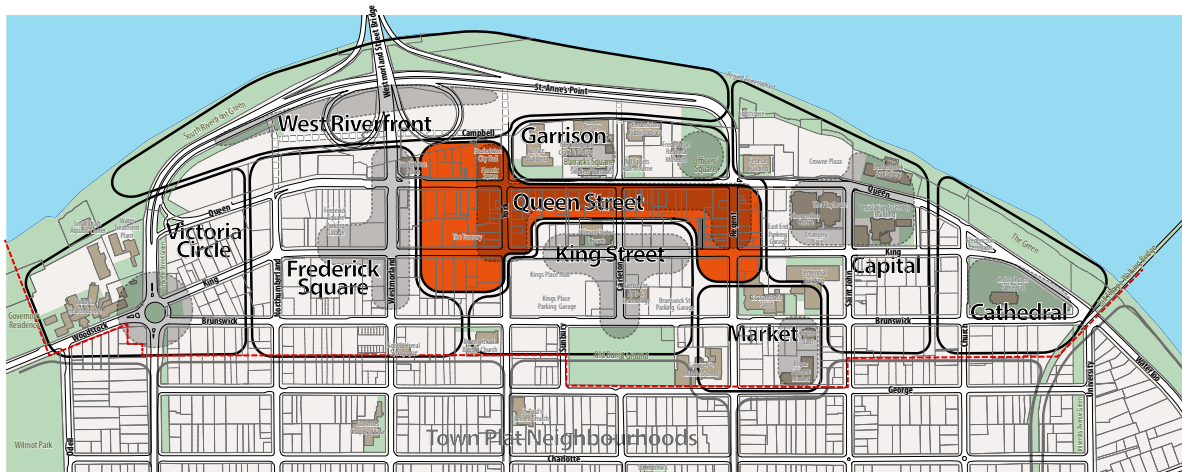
Westmorland Street Bridge

St. Anne's Point

South Riverfront Green

West Riverfront

Campbell

Garrison

Fredericton City Hall

Barracks Square

Officers' Square

Crowne Plaza

Queen

Queen Street

Victoria Circle

Queen

The Tannery

Regent

King Street

King

Kings Place Mall

Kings Place Parking Garage

Carleton

Brunswick St. Parking Garage

Frederick Square

King

Northumberland

Westmorland

Brunswick

Woodstock

Government House Residence

Capital

King

Saint John

Market

Brunswick

Church

Cathedral

The Green

Old Burial Ground

Sunbury

George

Town Plat Neighbourhoods

Charlotte

Wilmot Park

University

Waterloo